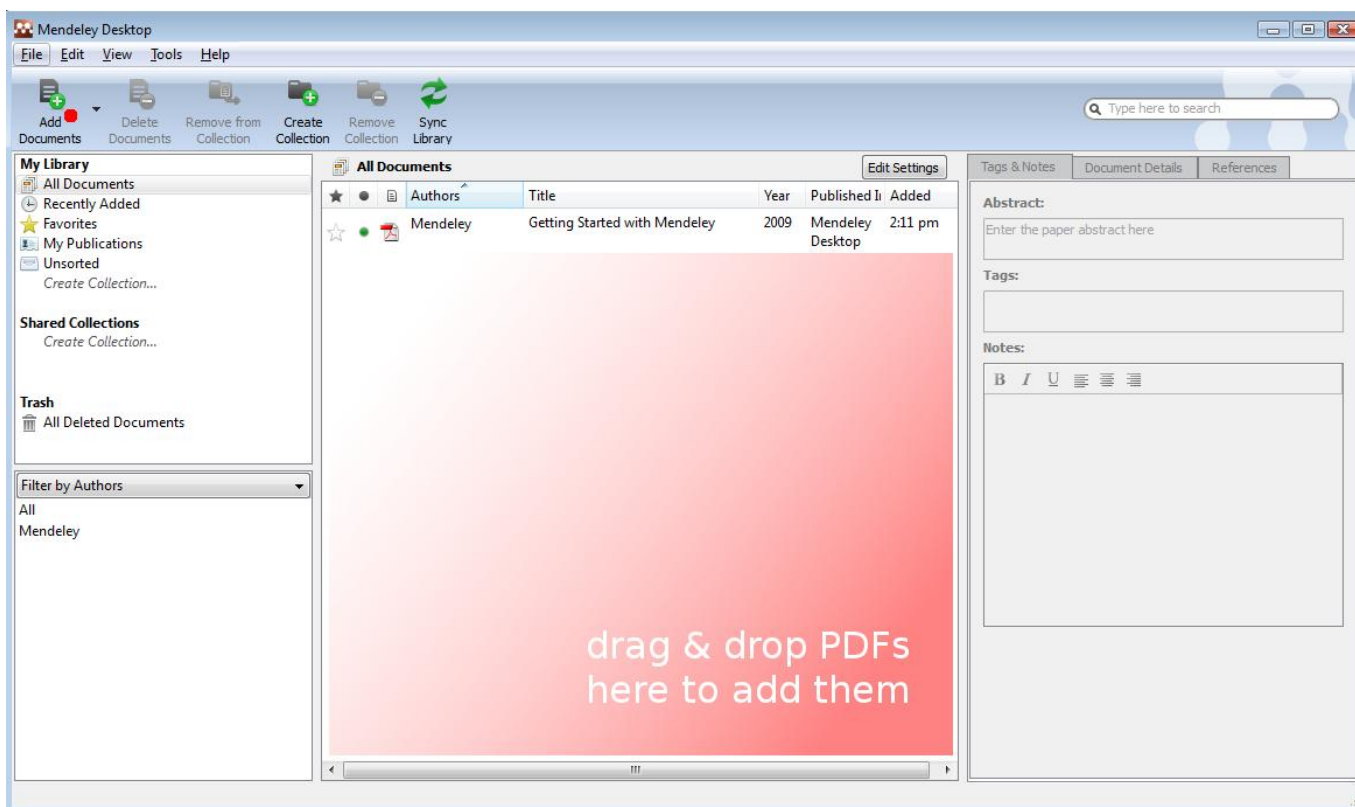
Mendeley Desktop

File Edit View Tools Help

Add Documents
Delete Documents
Remove from Collection
Create Collection
Remove Collection
Sync Library

Type here to search

My Library
All Documents
Recently Added
Favorites
My Publications
Unsorted
Create Collection...

Shared Collections
Create Collection...

Trash
All Deleted Documents

Filter by Authors
All
Mendeley

All Documents
Edit Settings

| Authors | Title | Year | Published In | Added |
|---|---|---|---|---|
| Mendeley | Getting Started with Mendeley | 2009 | Mendeley Desktop | 2:11 pm |

drag & drop PDFs here to add them

Tags & Notes
Document Details
References

Abstract:
Enter the paper abstract here

Tags:

Notes:
B I U